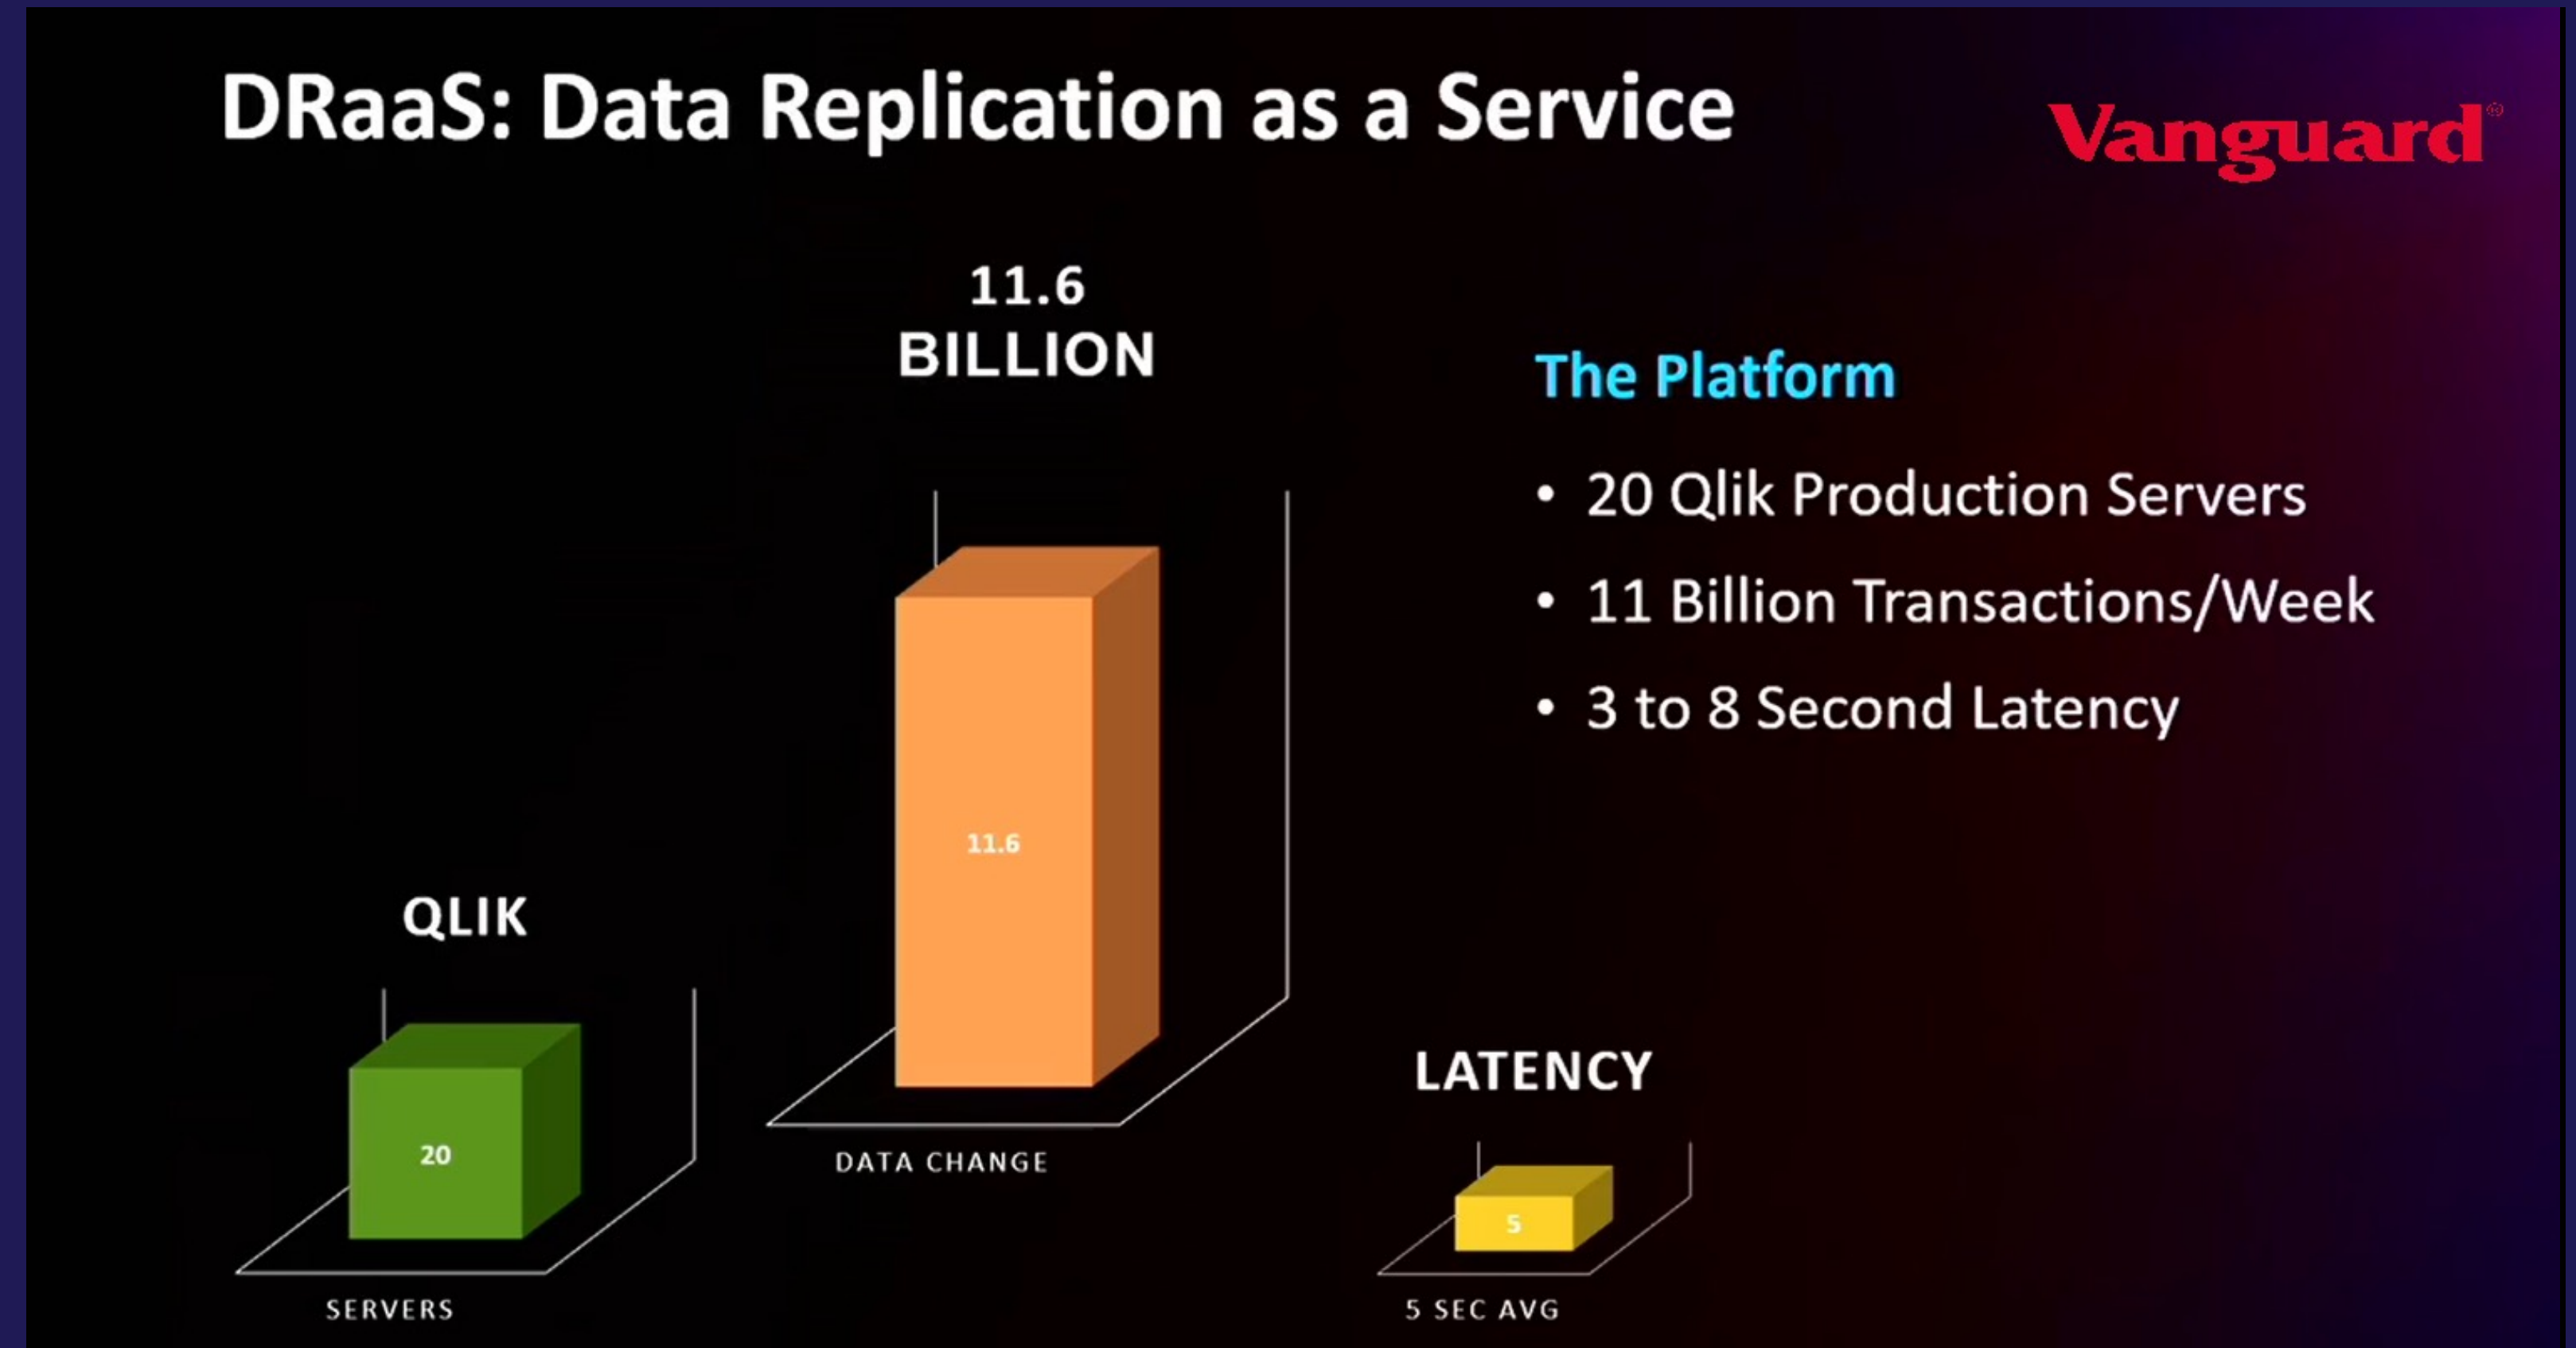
DRaaS: Data Replication as a Service

Vanguard

11.6
BILLION

11.6

DATA CHANGE

QLIK

20

SERVERS

The Platform

• 20 Qlik Production Servers
• 11 Billion Transactions/Week
• 3 to 8 Second Latency

LATENCY

5

5 SEC AVG